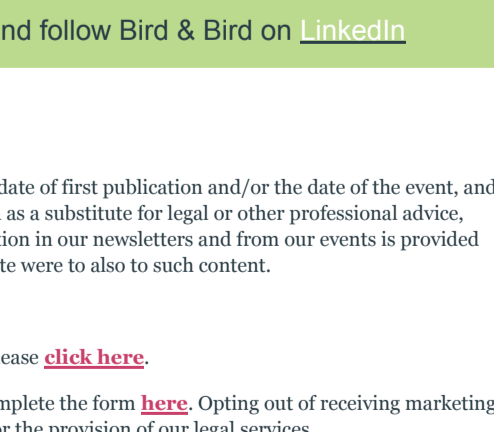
nd follow Bird & Bird on LinkedIn

date of first publication and/or the date of the event, and as a substitute for legal or other professional advice, tion in our newsletters and from our events is provided te were to also to such content.

ease click here.

mplete the form here. Opting out of receiving marketing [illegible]